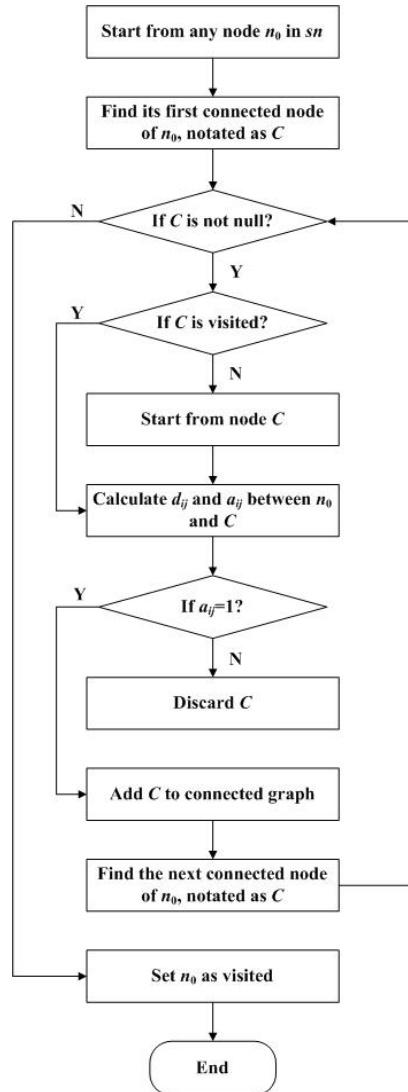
Start from any node $n_0$ in $sn$

Find its first connected node of $n_0$, notated as $C$

N

If $C$ is not null?

Y

Y

If $C$ is visited?

N

Start from node $C$

Calculate $d_{ij}$ and $a_{ij}$ between $n_0$ and $C$

Y

If $a_{ij}$=1?

N

Discard $C$

Add $C$ to connected graph

Find the next connected node of $n_0$, notated as $C$

Set $n_0$ as visited

End